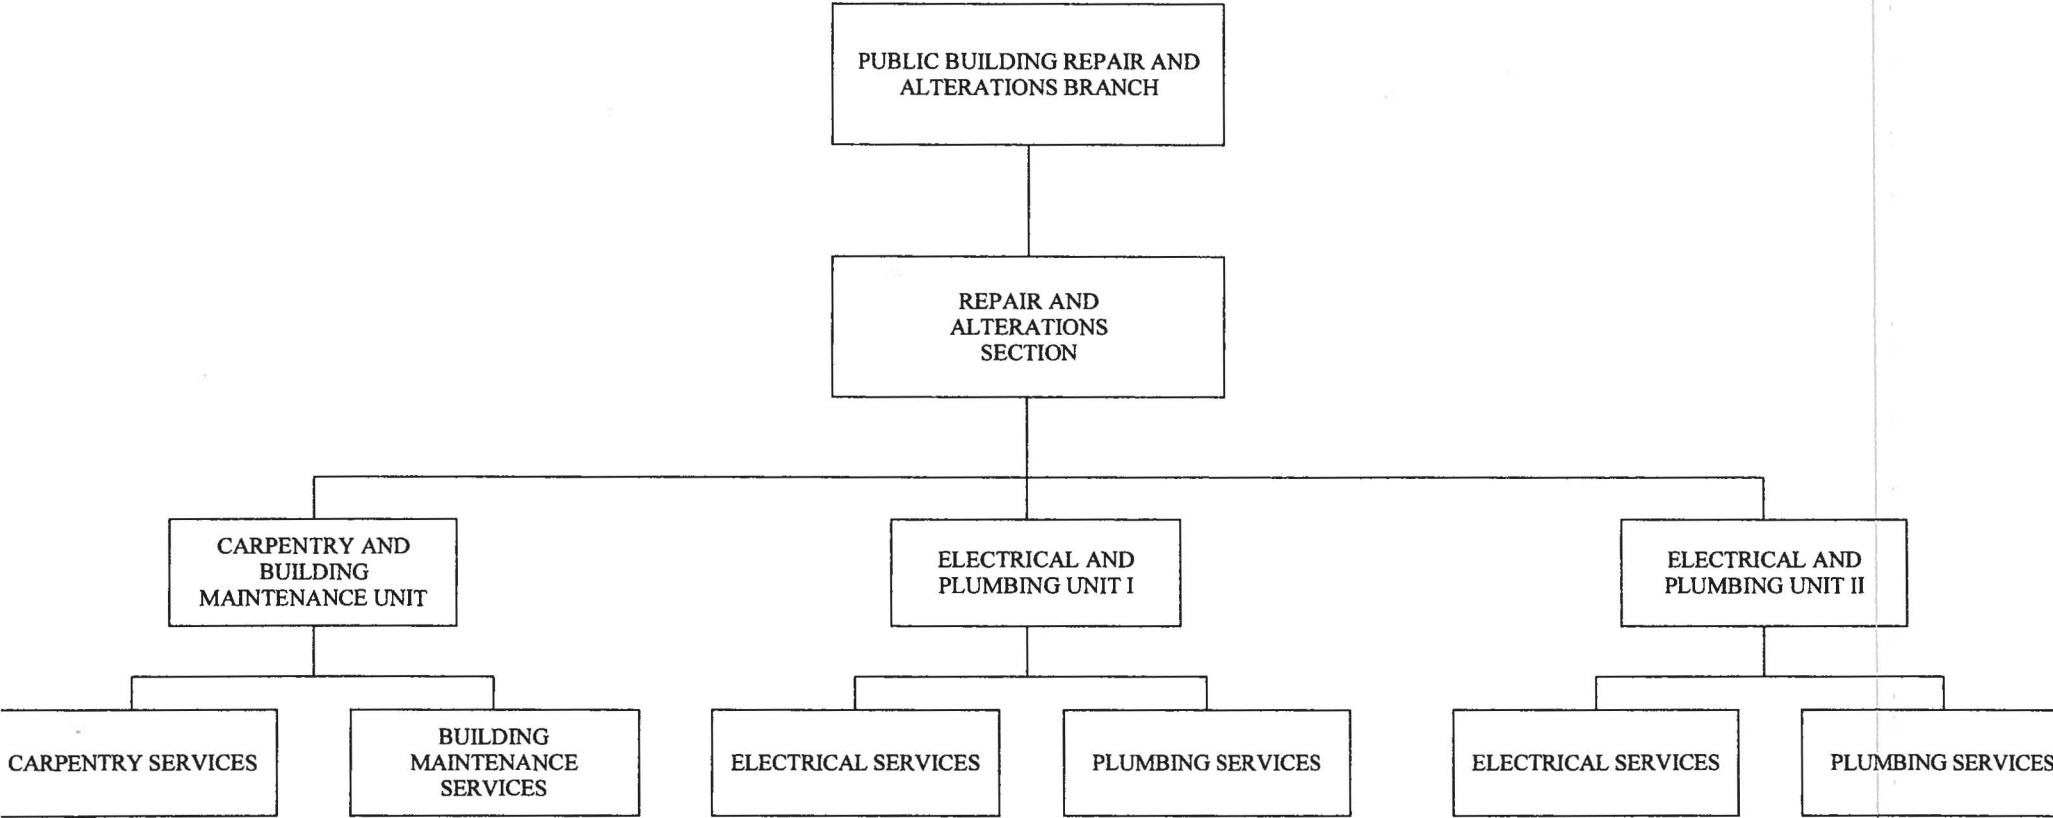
PUBLIC BUILDING REPAIR AND ALTERATIONS BRANCH

REPAIR AND ALTERATIONS SECTION

CARPENTRY AND BUILDING MAINTENANCE UNIT

ELECTRICAL AND PLUMBING UNIT I

ELECTRICAL AND PLUMBING UNIT II

CARPENTRY SERVICES

BUILDING MAINTENANCE SERVICES

ELECTRICAL SERVICES

PLUMBING SERVICES

ELECTRICAL SERVICES

PLUMBING SERVICES